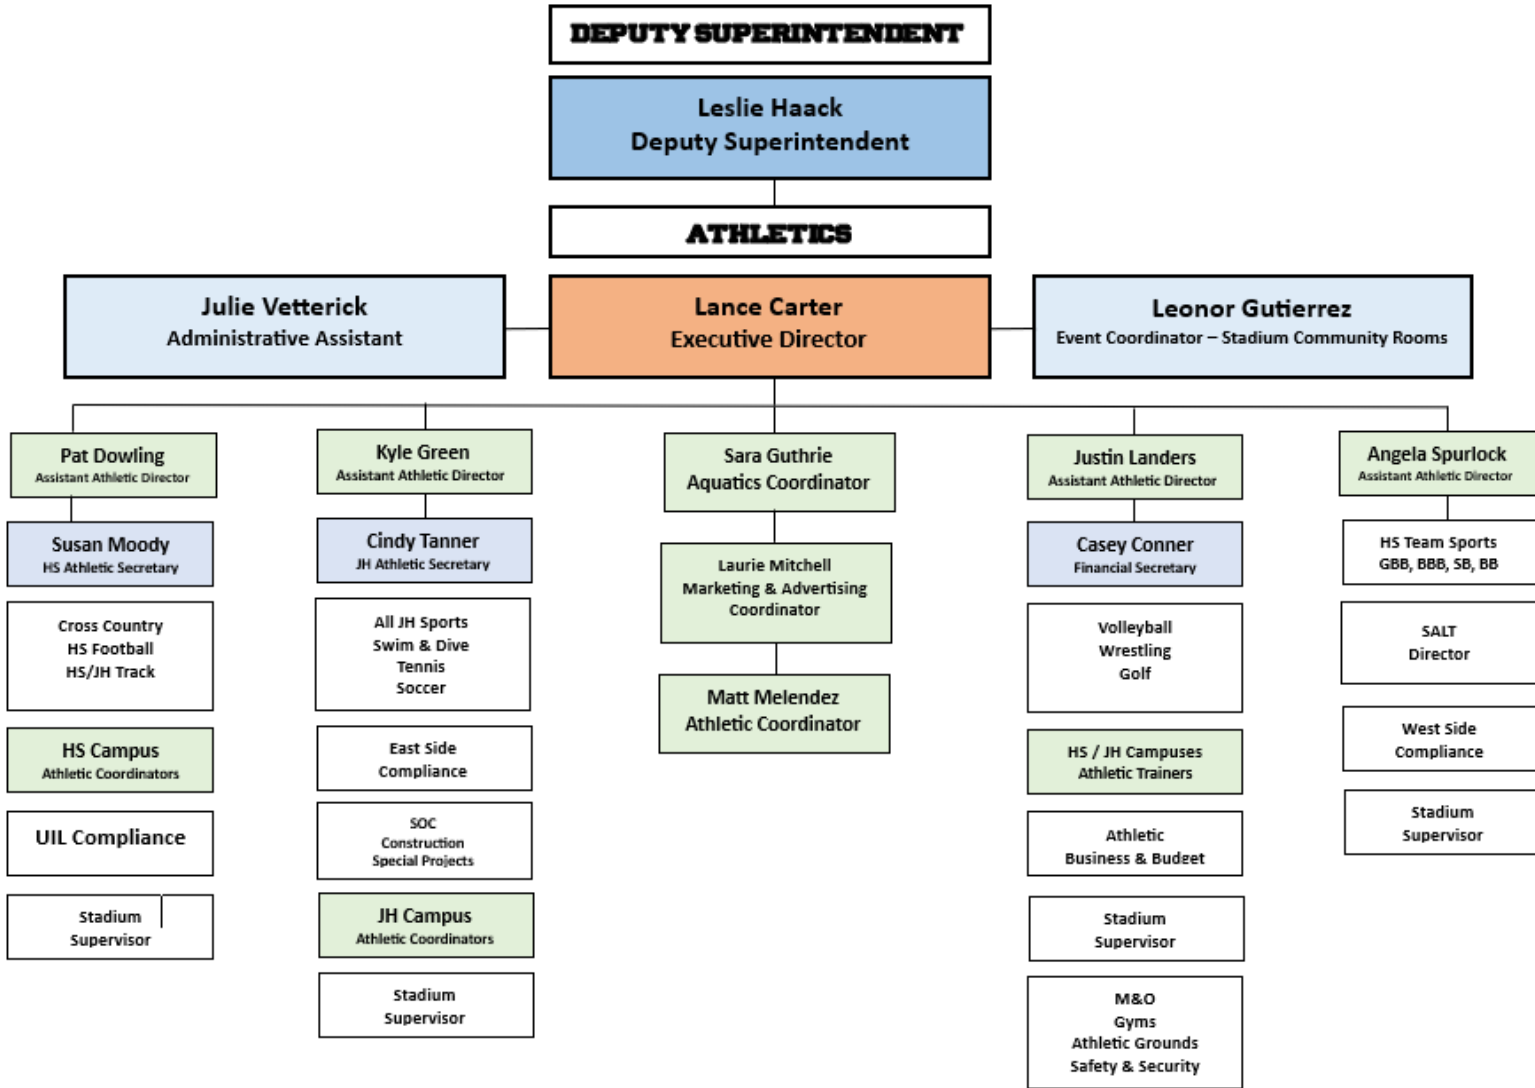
DEPUTY SUPERINTENDENT

Leslie Haack
Deputy Superintendent

ATHLETICS

Julie Vetterick
Administrative Assistant

Lance Carter
Executive Director

Leonor Gutierrez
Event Coordinator – Stadium Community Rooms

Pat Dowling
Assistant Athletic Director

Susan Moody
HS Athletic Secretary

Cross Country
HS Football
HS/JH Track

HS Campus
Athletic Coordinators

UIL Compliance

Stadium
Supervisor

Kyle Green
Assistant Athletic Director

Cindy Tanner
JH Athletic Secretary

All JH Sports
Swim & Dive
Tennis
Soccer

East Side
Compliance

SOC
Construction
Special Projects

JH Campus
Athletic Coordinators

Stadium
Supervisor

Sara Guthrie
Aquatics Coordinator

Laurie Mitchell
Marketing & Advertising
Coordinator

Matt Melendez
Athletic Coordinator

Justin Landers
Assistant Athletic Director

Casey Conner
Financial Secretary

Volleyball
Wrestling
Golf

HS / JH Campuses
Athletic Trainers

Athletic
Business & Budget

Stadium
Supervisor

M&O
Gyms
Athletic Grounds
Safety & Security

Angela Spurlock
Assistant Athletic Director

HS Team Sports
GBB, BBB, SB, BB

SALT
Director

West Side
Compliance

Stadium
Supervisor